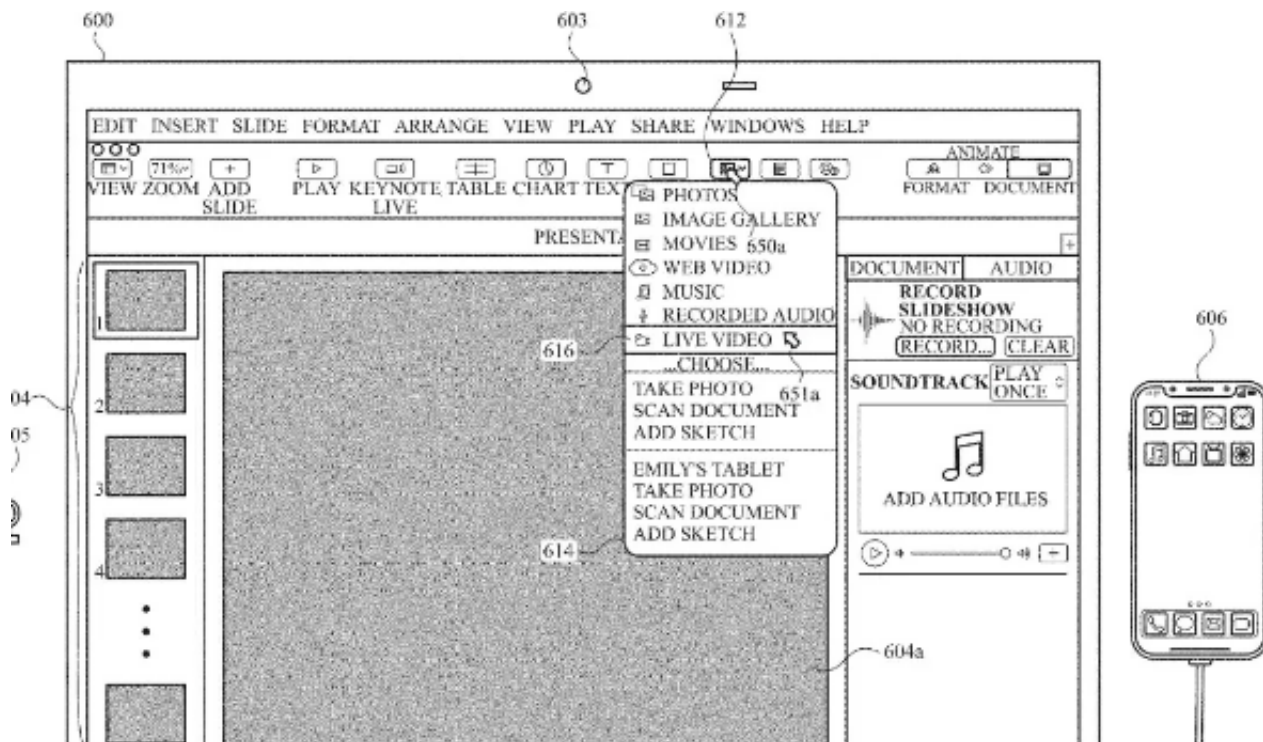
600

603

612

EDIT INSERT SLIDE FORMAT ARRANGE VIEW PLAY SHARE WINDOWS HELP

71%

VIEW ZOOM ADD SLIDE

PLAY KEYNOTE LIVE

TABLE CHART TEXT

ANIMATE

FORMAT DOCUMENT

PHOTOS
IMAGE GALLERY
MOVIES
650a
WEB VIDEO
MUSIC
RECORDED AUDIO
LIVE VIDEO
...CHOOSE...
TAKE PHOTO
SCAN DOCUMENT
ADD SKETCH
EMILY'S TABLET
TAKE PHOTO
SCAN DOCUMENT
ADD SKETCH

616

651a

614

PRESENTA

DOCUMENT AUDIO

RECORD SLIDESHOW
NO RECORDING
RECORD... CLEAR

SOUNDTRACK PLAY ONCE

ADD AUDIO FILES

604a

606

1
2
3
4

04
05